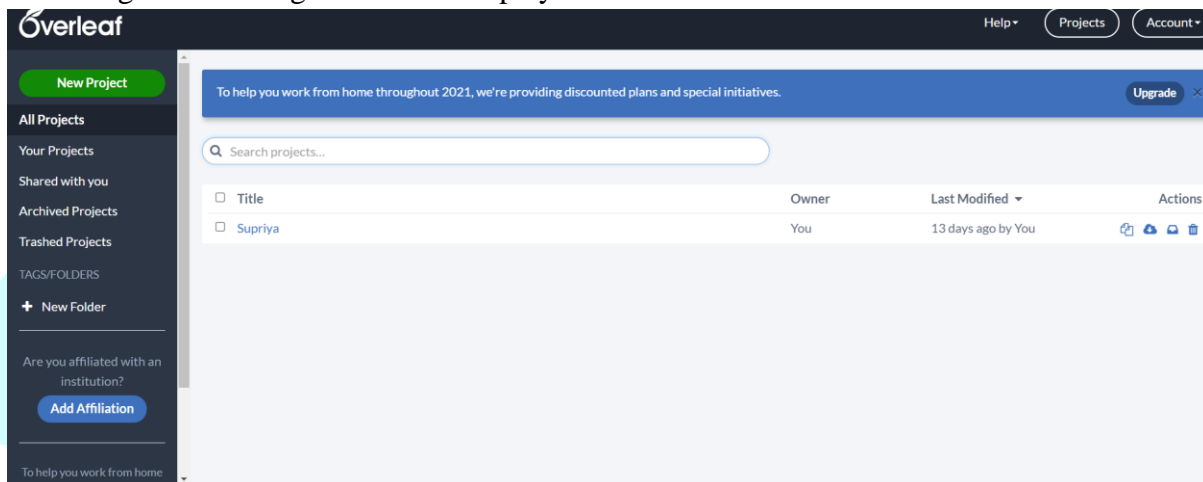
Overleaf

Help▾ Projects Account▾

New Project

All Projects

Your Projects

Shared with you

Archived Projects

Trashed Projects

TAGS/FOLDERS

+ New Folder

Are you affiliated with an institution?

Add Affiliation

To help you work from home

To help you work from home throughout 2021, we're providing discounted plans and special initiatives.

Upgrade

Search projects...

| Title | Owner | Last Modified ▾ | Actions |
|---|---|---|---|
| Supriya | You | 13 days ago by You | |